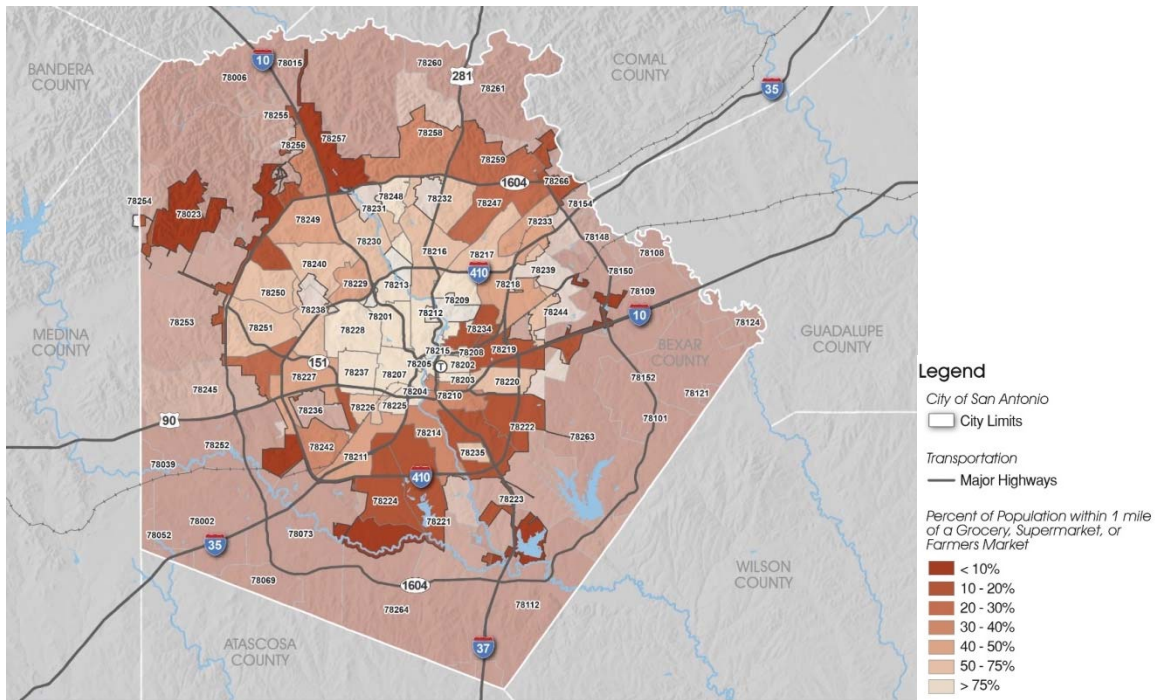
BANDERA COUNTY

10

78015

78006

78260

281

78261

COMAL COUNTY

35

78255

78257

78256

78258

78259

1604

78266

78254

78023

78248

78231

78232

78247

78154

78249

78233

78230

78216

78217

78148

78108

78240

410

78239

78150

78229

78213

78218

78250

78209

78109

78238

78212

78244

10

78124

78253

78201

78251

78228

78234

MEDINA COUNTY

151

78215

78208

78219

BEXAR COUNTY

GUADALUPE COUNTY

78227

78237

78207

78205

78202

78245

78203

78220

78152

78121

78236

78226

78204

78225

78210

78101

90

78222

78252

78214

78263

78242

78211

78235

78039

410

78224

78223

78221

78002

78052

35

78073

1604

WILSON COUNTY

78069

78264

78112

ATASCOSA COUNTY

37

Legend

City of San Antonio

City Limits

Transportation

Major Highways

Percent of Population within 1 mile of a Grocery, Supermarket, or Farmers Market

< 10%

10 - 20%

20 - 30%

30 - 40%

40 - 50%

50 - 75%

> 75%